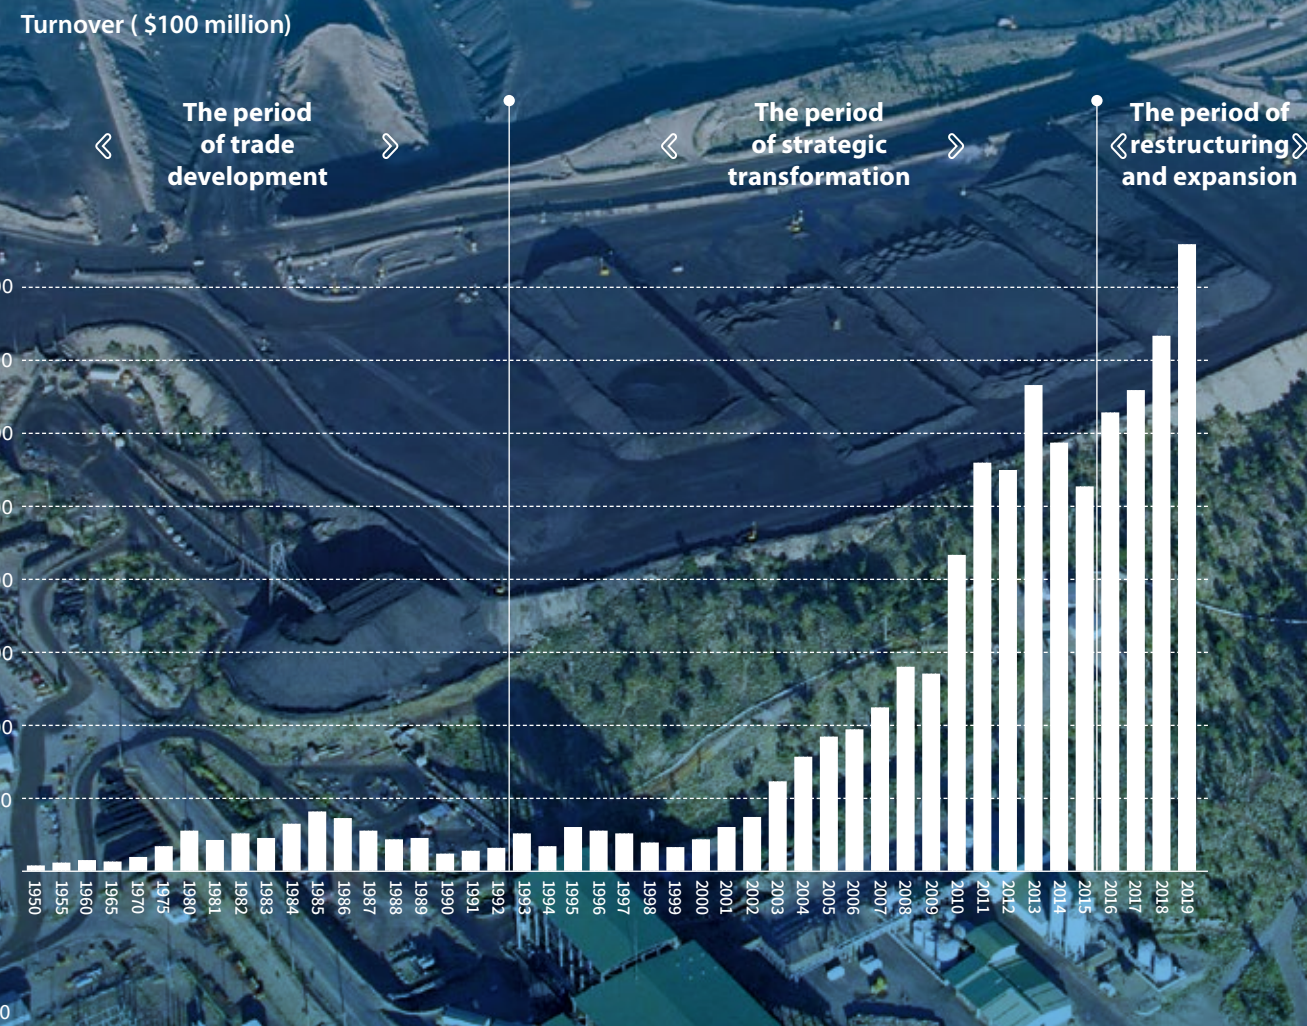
Turnover ( $100 million)

The period of trade development

The period of strategic transformation

The period of restructuring and expansion

0
0
0
0
0
0
0
0
0

1950
1955
1960
1965
1970
1975
1980
1981
1982
1983
1984
1985
1986
1987
1988
1989
1990
1991
1992
1993
1994
1995
1996
1997
1998
1999
2000
2001
2002
2003
2004
2005
2006
2007
2008
2009
2010
2011
2012
2013
2014
2015
2016
2017
2018
2019